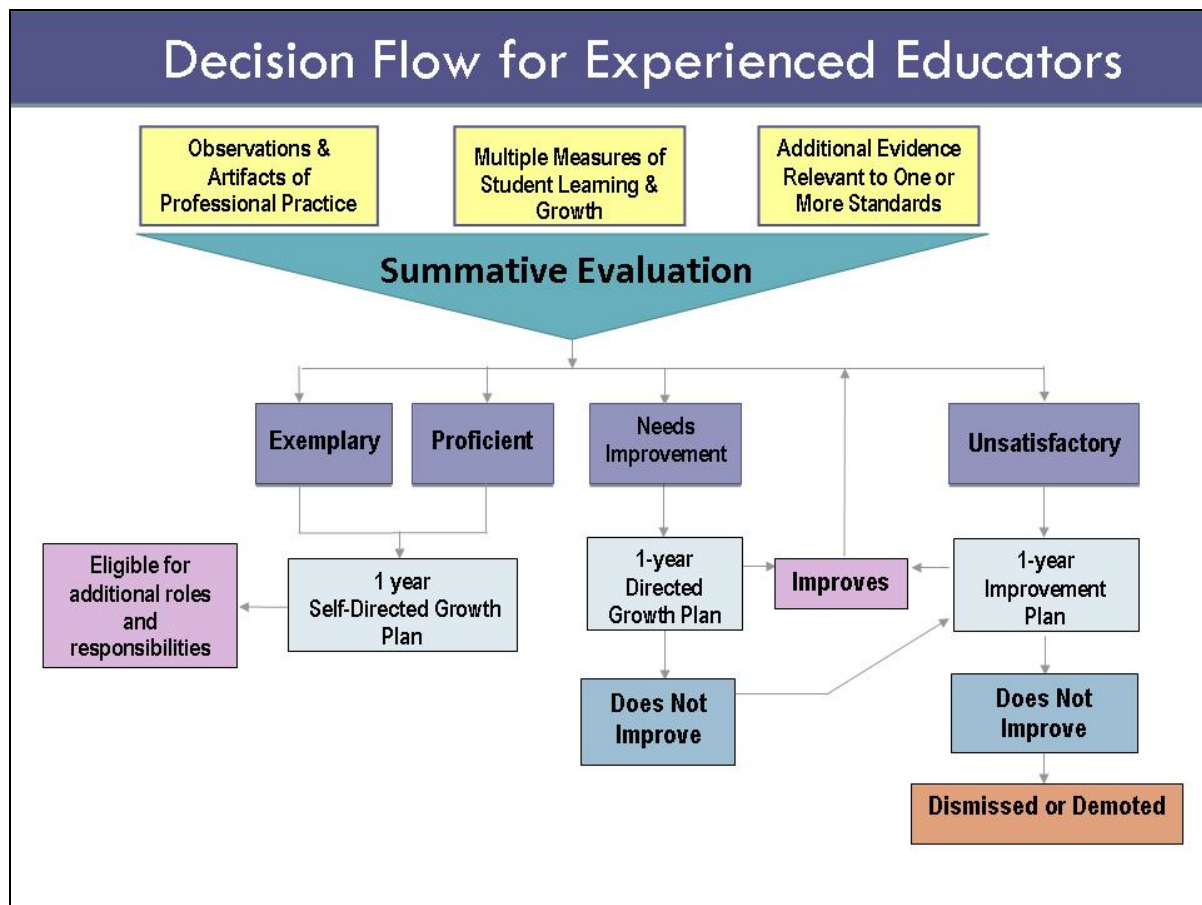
Decision Flow for Experienced Educators

Observations & Artifacts of Professional Practice

Multiple Measures of Student Learning & Growth

Additional Evidence Relevant to One or More Standards

Summative Evaluation

Exemplary

Proficient

Needs Improvement

Unsatisfactory

Eligible for additional roles and responsibilities

1 year Self-Directed Growth Plan

1-year Directed Growth Plan

Improves

1-year Improvement Plan

Does Not Improve

Does Not Improve

Dismissed or Demoted